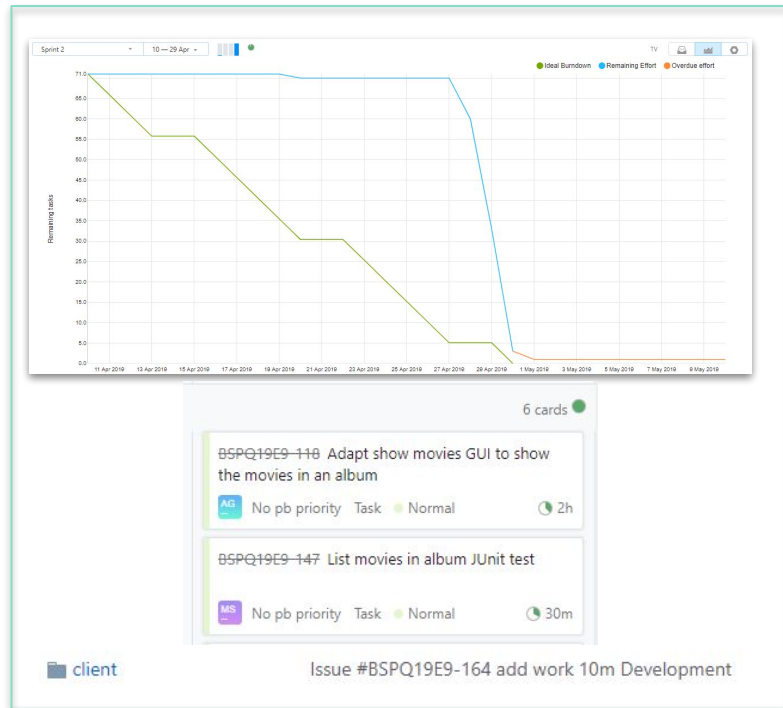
Sprint 2
10 — 29 Apr
TV
Ideal Burndown
Remaining Effort
Overdue effort

Remaining tasks
71.0
65.0
60.0
55.0
50.0
45.0
40.0
35.0
30.0
25.0
20.0
15.0
10.0
5.0
0.0

11 Apr 2019
13 Apr 2019
15 Apr 2019
17 Apr 2019
19 Apr 2019
21 Apr 2019
23 Apr 2019
25 Apr 2019
27 Apr 2019
29 Apr 2019
1 May 2019
3 May 2019
5 May 2019
7 May 2019
9 May 2019

6 cards

~~BSPQ19E9-118~~ Adapt show movies GUI to show the movies in an album
AG No pb priority Task Normal 2h

~~BSPQ19E9-147~~ List movies in album JUnit test
MS No pb priority Task Normal 30m

client
Issue #BSPQ19E9-164 add work 10m Development